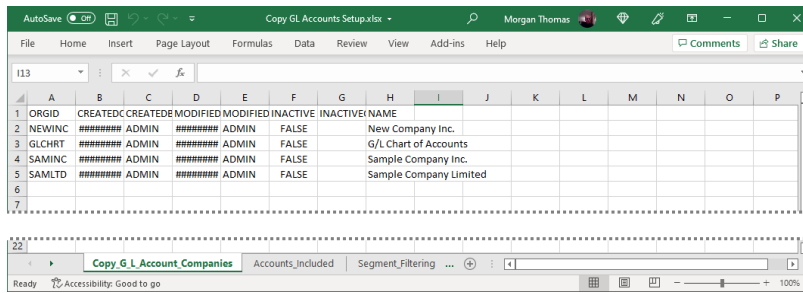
AutoSave Off Copy GL Accounts Setup.xlsx Morgan Thomas

File Home Insert Page Layout Formulas Data Review View Add-ins Help Comments Share

I13 fx

| | A | B | C | D | E | F | G | H | I | J | K | L | M | N | O | P |
|---|---|---|---|---|---|---|---|---|---|---|---|---|---|---|---|---|
| 1 | ORGID | CREATEDD | CREATEDE | MODIFIED | MODIFIED | INACTIVE | INACTIVEI | NAME | | | | | | | | |
| 2 | NEWINC | ######## | ADMIN | ######## | ADMIN | FALSE | | New Company Inc. | | | | | | | | |
| 3 | GLCHRT | ######## | ADMIN | ######## | ADMIN | FALSE | | G/L Chart of Accounts | | | | | | | | |
| 4 | SAMINC | ######## | ADMIN | ######## | ADMIN | FALSE | | Sample Company Inc. | | | | | | | | |
| 5 | SAMLTD | ######## | ADMIN | ######## | ADMIN | FALSE | | Sample Company Limited | | | | | | | | |
| 6 | | | | | | | | | | | | | | | | |
| 7 | | | | | | | | | | | | | | | | |

22

Copy_G_L_Account_Companies Accounts_Included Segment_Filtering ...

Ready Accessibility: Good to go 100%